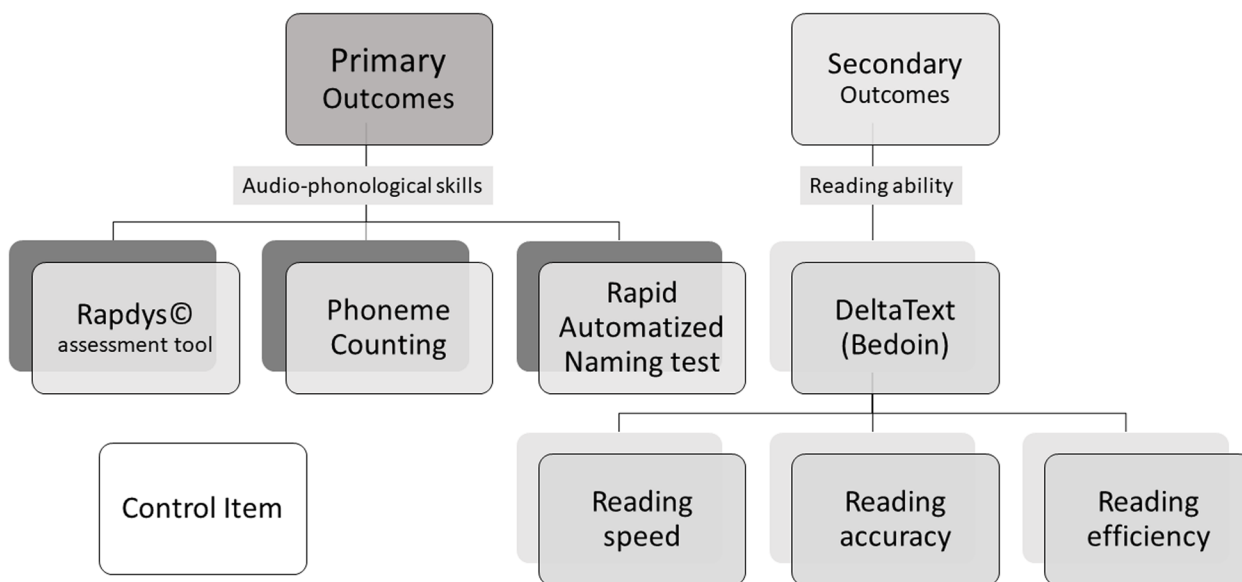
Primary Outcomes

Audio-phonological skills

Rapdys© assessment tool

Phoneme Counting

Rapid Automatized Naming test

Control Item

Secondary Outcomes

Reading ability

DeltaText (Bedoin)

Reading speed

Reading accuracy

Reading efficiency